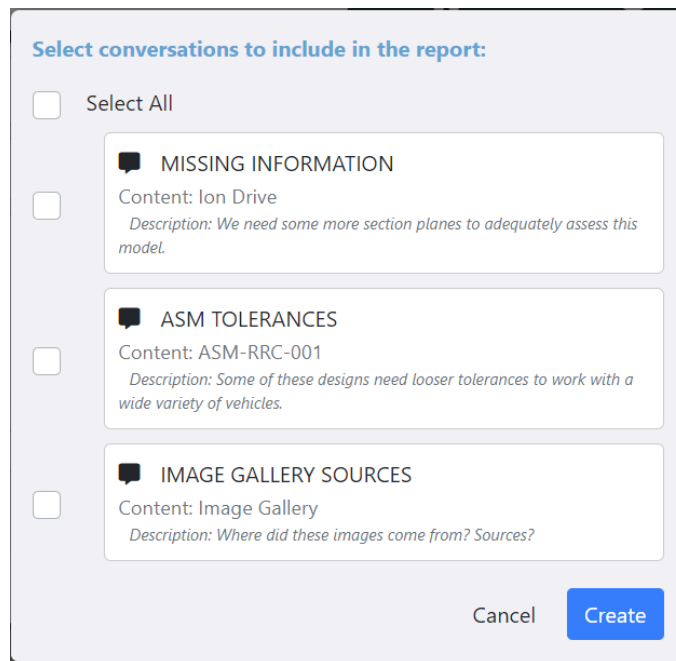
Select conversations to include in the report:

Select All

MISSING INFORMATION
Content: Ion Drive
Description: We need some more section planes to adequately assess this model.

ASM TOLERANCES
Content: ASM-RRC-001
Description: Some of these designs need looser tolerances to work with a wide variety of vehicles.

IMAGE GALLERY SOURCES
Content: Image Gallery
Description: Where did these images come from? Sources?

Cancel
Create